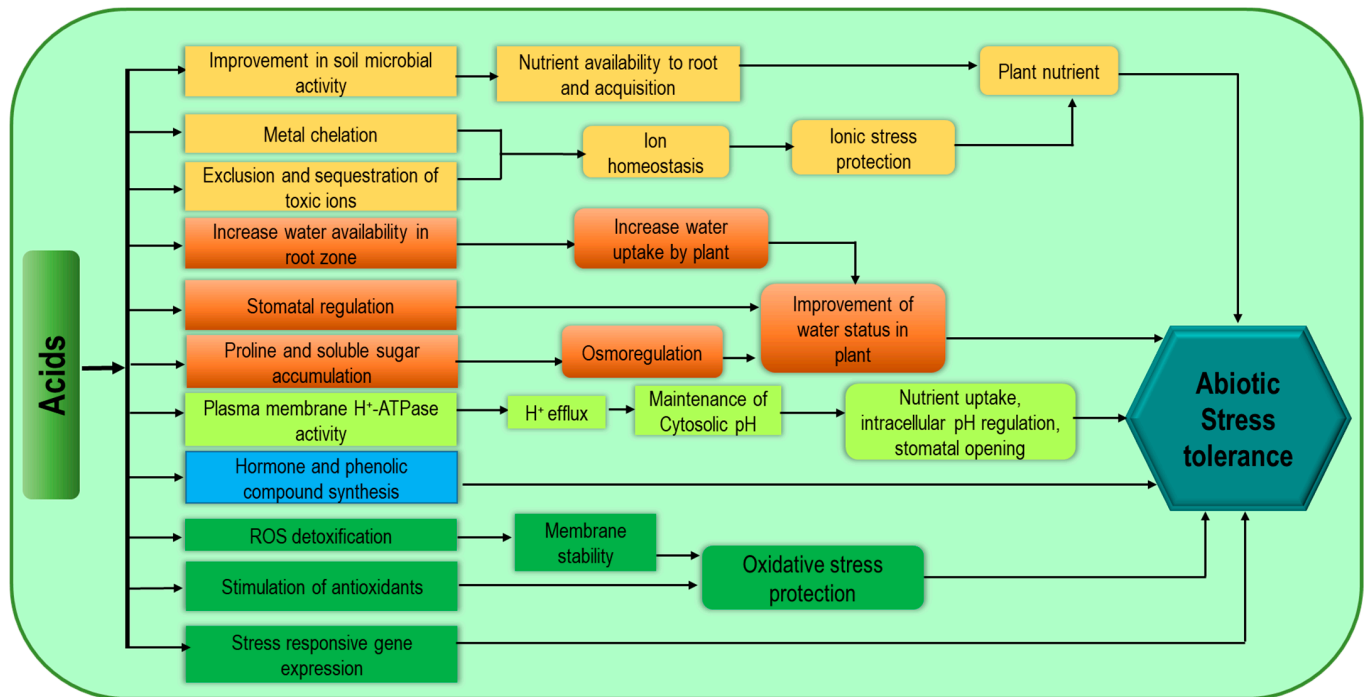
Acids

Improvement in soil microbial activity

Nutrient availability to root and acquisition

Plant nutrient

Metal chelation

Exclusion and sequestration of toxic ions

Ion homeostasis

Ionic stress protection

Increase water availability in root zone

Increase water uptake by plant

Stomatal regulation

Improvement of water status in plant

Proline and soluble sugar accumulation

Osmoregulation

Plasma membrane H$^+$-ATPase activity

H$^+$ efflux

Maintenance of Cytosolic pH

Nutrient uptake, intracellular pH regulation, stomatal opening

Hormone and phenolic compound synthesis

ROS detoxification

Membrane stability

Stimulation of antioxidants

Oxidative stress protection

Stress responsive gene expression

Abiotic Stress tolerance